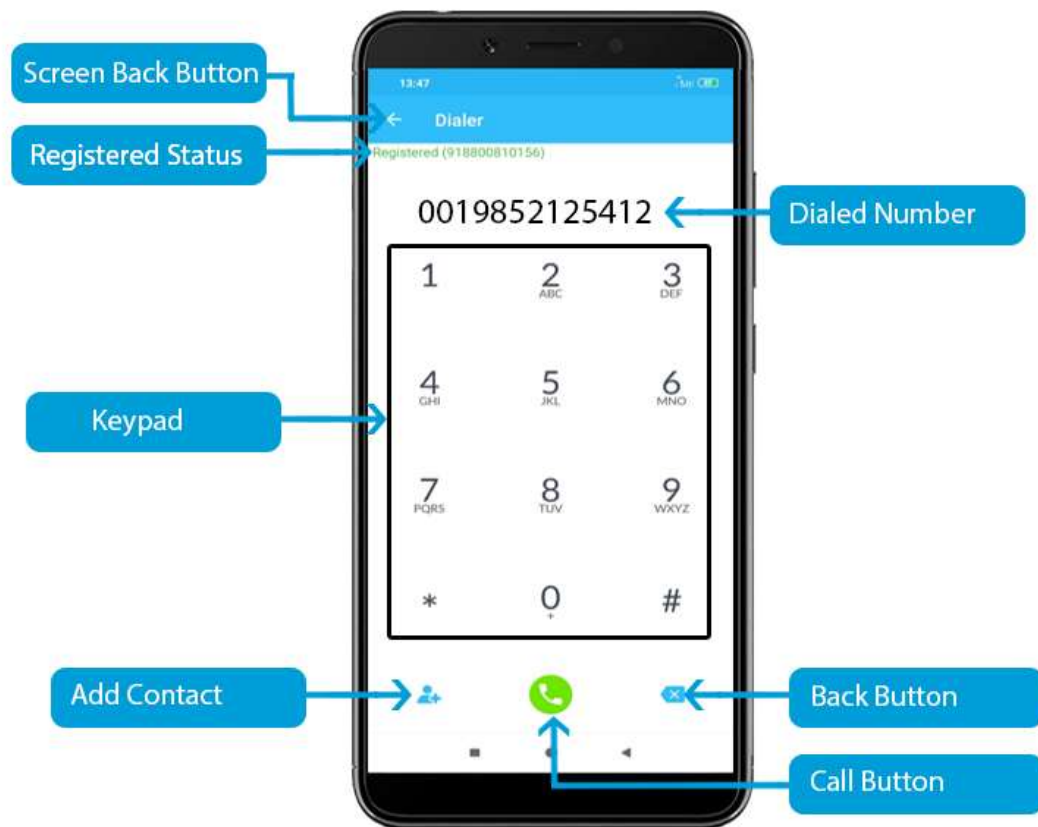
Screen Back Button

13:47

Dialer

Registered Status

Registered (918800810156)

0019852125412

Dialed Number

1

2
ABC

3
DEF

Keypad

4
GHI

5
JKL

6
MNO

7
PQRS

8
TUV

9
WXYZ

*

0
+

#

Add Contact

Back Button

Call Button